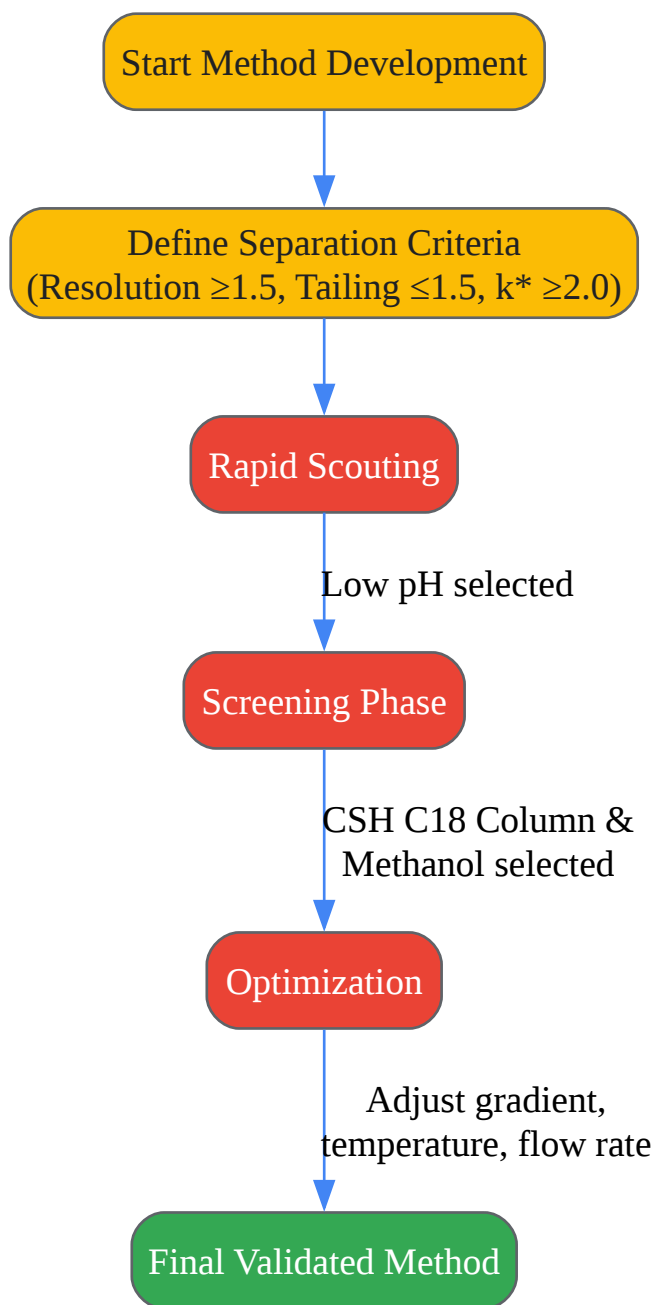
Start Method Development

Define Separation Criteria
(Resolution ≥1.5, Tailing ≤1.5, k* ≥2.0)

Rapid Scouting

Low pH selected

Screening Phase

CSH C18 Column & Methanol selected

Optimization

Adjust gradient, temperature, flow rate

Final Validated Method